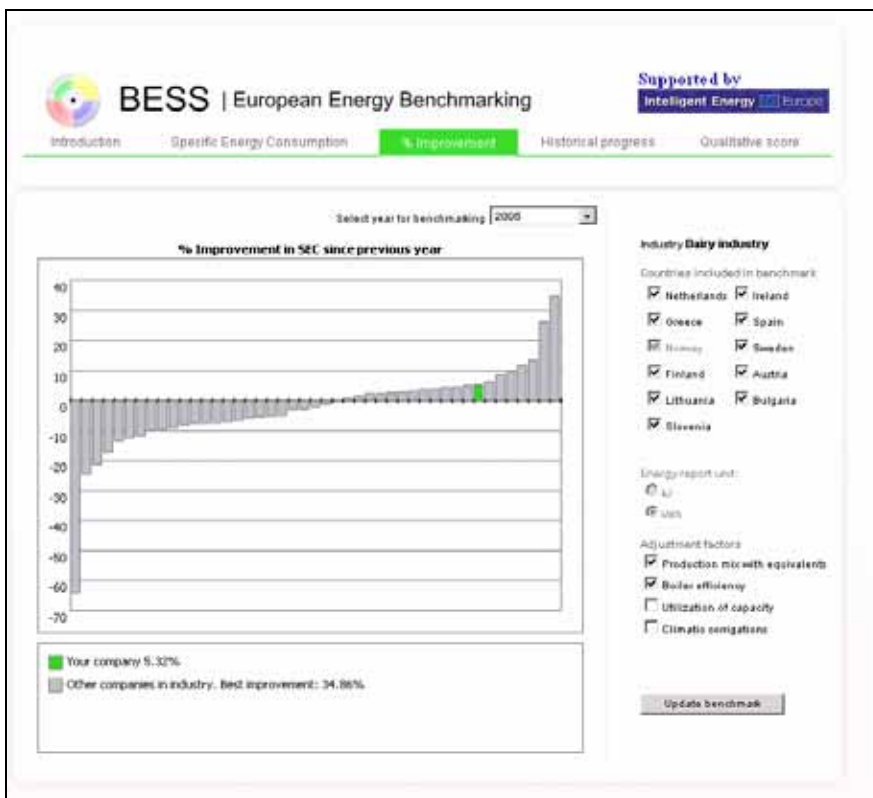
BESS | European Energy Benchmarking

Supported by
Intelligent Energy Europe

Introduction | Specific Energy Consumption | % Improvement | Historical progress | Qualitative score

Select year for benchmarking 2006

% Improvement in SEC since previous year

40
30
20
10
0
-10
-20
-30
-40
-50
-60
-70

Your company 5.32%
Other companies in industry. Best improvement: 34.86%

Industry Dairy industry

Countries included in benchmark
Netherlands
Ireland
Greece
Spain
Norway
Sweden
Finland
Austria
Lithuania
Bulgaria
Slovenia

Energy report unit
kJ
kWh

Adjustment factors
Production mix with equivalents
Boiler efficiency
Utilization of capacity
Climatic corrigations

Update benchmark